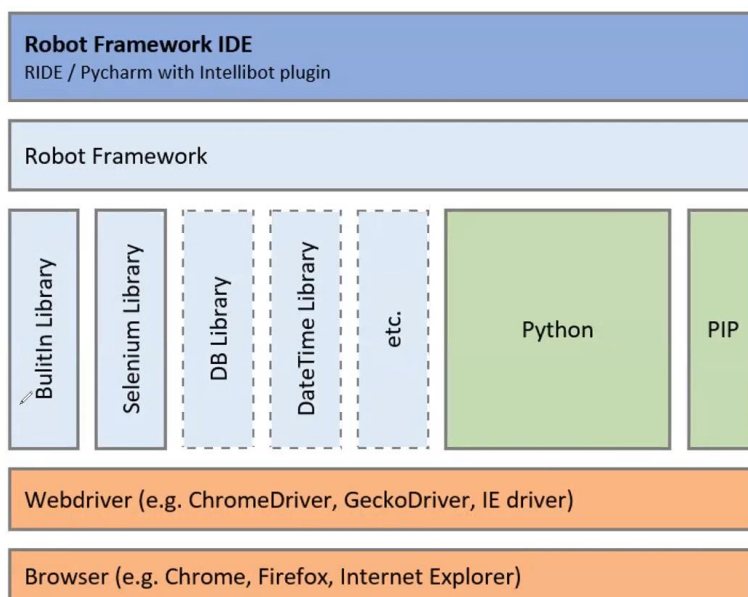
Robot Framework IDE
RIDE / Pycharm with Intellibot plugin

Robot Framework

BulitIn Library

Selenium Library

DB Library

DateTime Library

etc.

Python

PIP

Webdriver (e.g. ChromeDriver, GeckoDriver, IE driver)

Browser (e.g. Chrome, Firefox, Internet Explorer)